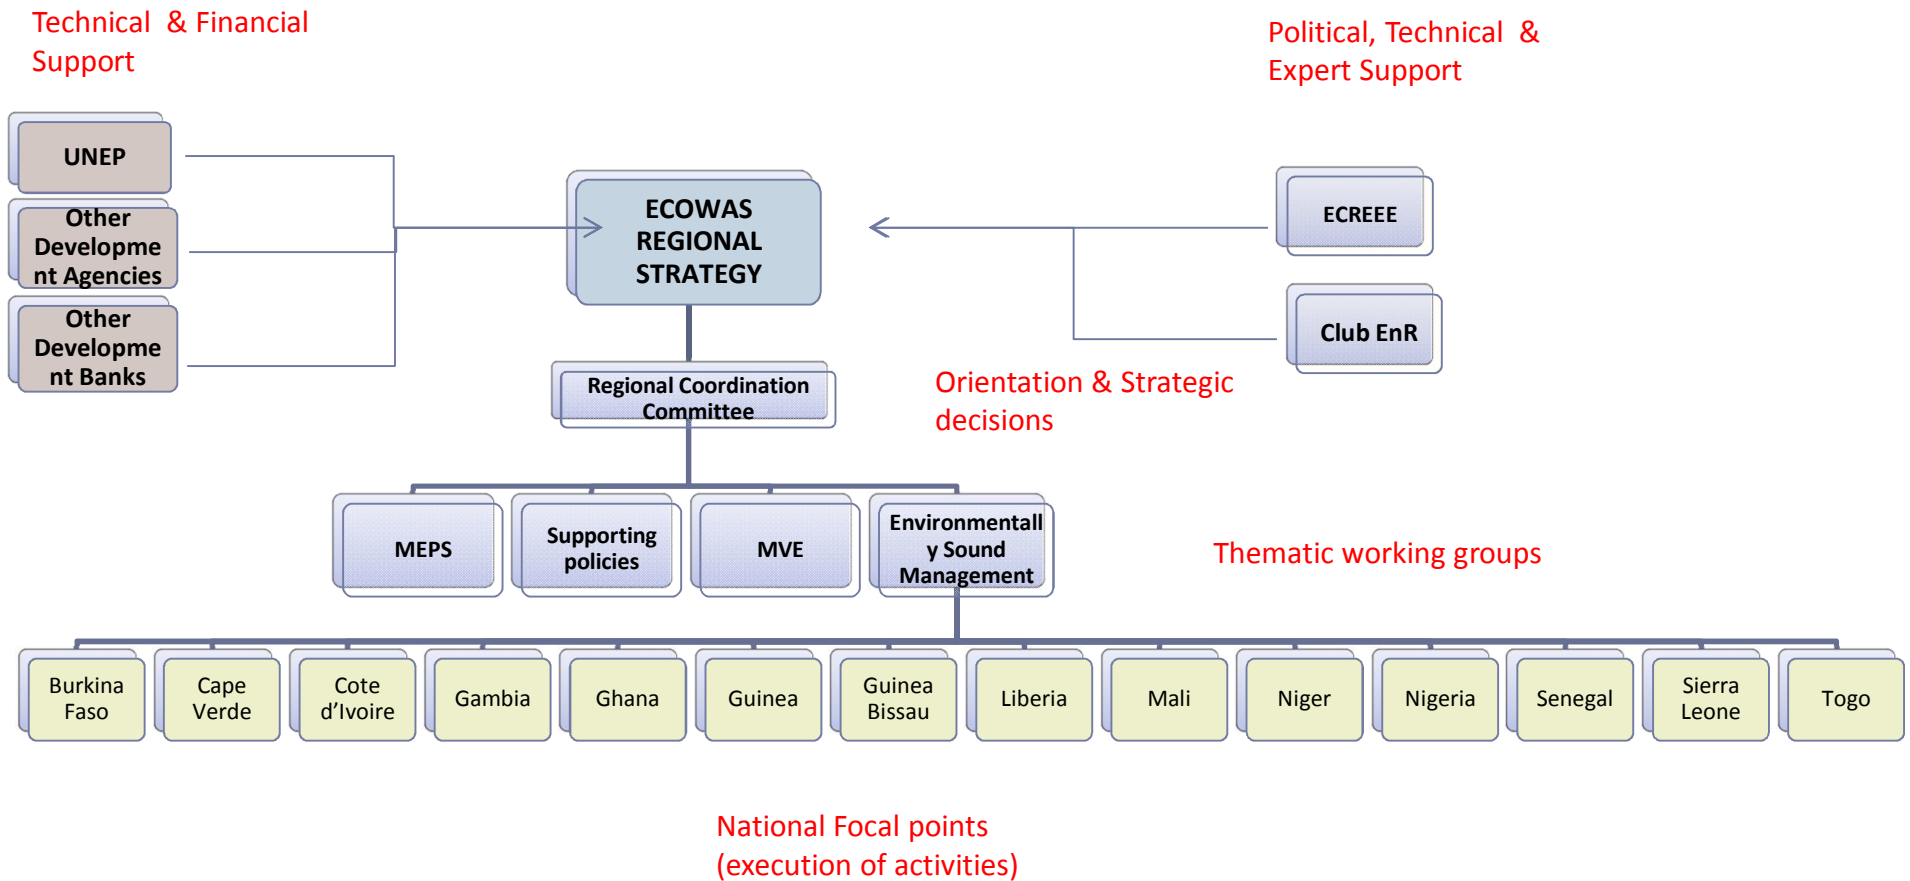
Technical & Financial Support

Political, Technical & Expert Support

UNEP

Other Developme nt Agencies

Other Developme nt Banks

ECOWAS REGIONAL STRATEGY

ECREEE

Club EnR

Regional Coordination Committee

Orientation & Strategic decisions

MEPS

Supporting policies

MVE

Environmentall y Sound Management

Thematic working groups

Burkina Faso

Cape Verde

Cote d'Ivoire

Gambia

Ghana

Guinea

Guinea Bissau

Liberia

Mali

Niger

Nigeria

Senegal

Sierra Leone

Togo

National Focal points (execution of activities)